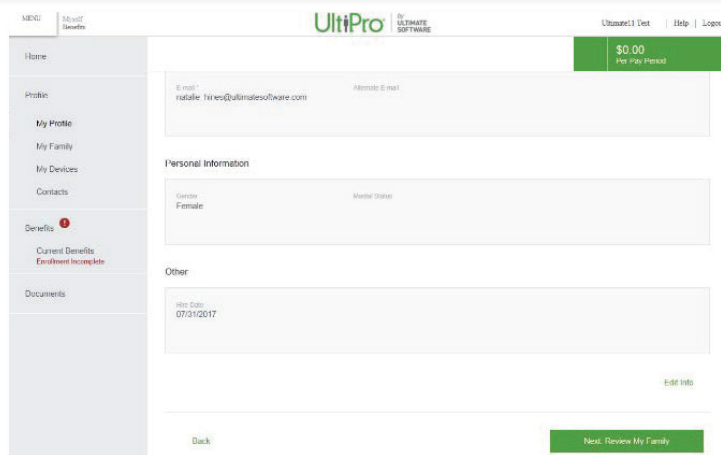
MENU | Mosaif Benefits

UltiPro by ULTIMATE SOFTWARE

Ultimate11 Test | Help | Logo

$0.00
Per Pay Period

Home

Profile

My Profile

My Family

My Devices

Contacts

Benefits !

Current Benefits
Enrollment Incomplete

Documents

E-mail *
natalie_hines@ultimatesoftware.com

Alternate E-mail

Personal Information

Gender
Female

Marital Status

Other

Hire Date
07/31/2017

Edit Info

Back

Next, Review My Family